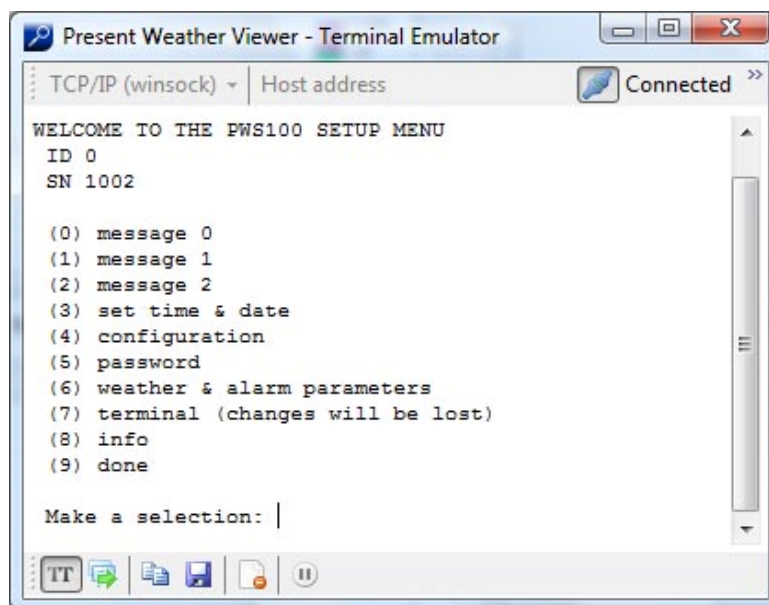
Present Weather Viewer - Terminal Emulator

TCP/IP (winsock) | Host address | Connected

WELCOME TO THE PWS100 SETUP MENU
ID 0
SN 1002

(0) message 0
(1) message 1
(2) message 2
(3) set time & date
(4) configuration
(5) password
(6) weather & alarm parameters
(7) terminal (changes will be lost)
(8) info
(9) done

Make a selection:

TT